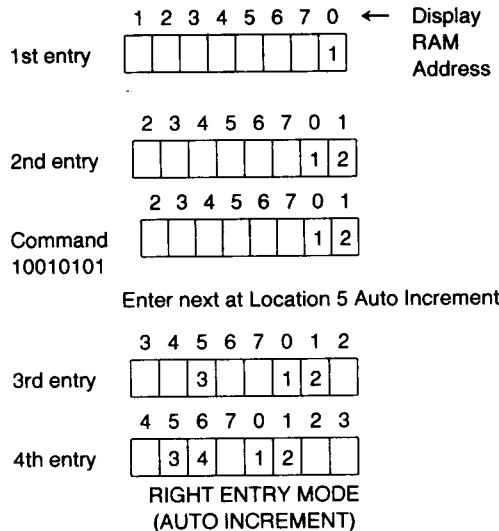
1 2 3 4 5 6 7 0 ← Display RAM Address

1st entry

| | | | | | | | 1 |
|---|---|---|---|---|---|---|---|

2 3 4 5 6 7 0 1

2nd entry

| | | | | | | 1 | 2 |
|---|---|---|---|---|---|---|---|

2 3 4 5 6 7 0 1

Command 10010101

| | | | | | | 1 | 2 |
|---|---|---|---|---|---|---|---|

Enter next at Location 5 Auto Increment

3 4 5 6 7 0 1 2

3rd entry

| | | 3 | | | 1 | 2 | |
|---|---|---|---|---|---|---|---|

4 5 6 7 0 1 2 3

4th entry

| | 3 | 4 | | 1 | 2 | | |
|---|---|---|---|---|---|---|---|

RIGHT ENTRY MODE (AUTO INCREMENT)